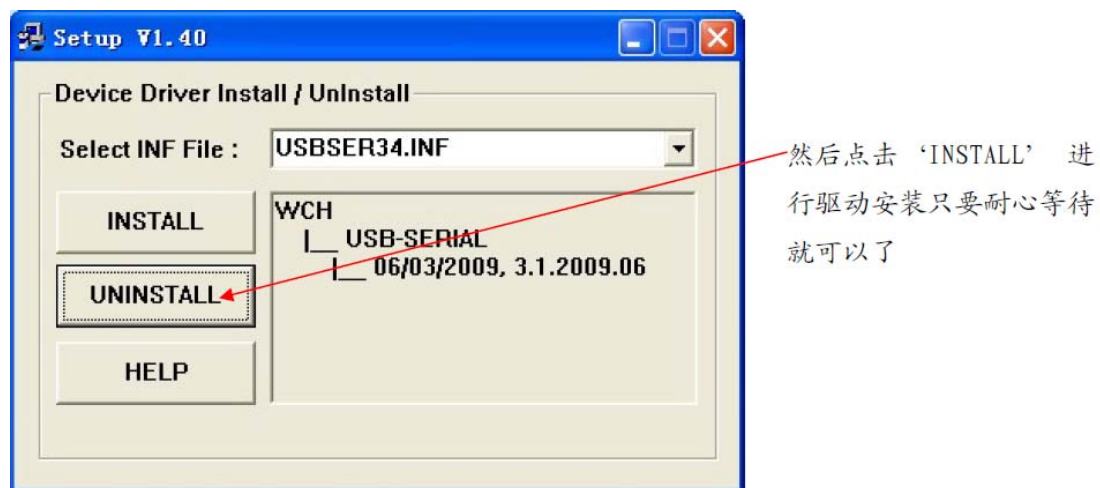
Setup V1.40

Device Driver Install / UnInstall

Select INF File : USBSER34.INF

INSTALL

UNINSTALL

HELP

WCH
|__ USB-SERIAL
|__ 06/03/2009, 3.1.2009.06

然后点击‘INSTALL’进行驱动安装只要耐心等待就可以了